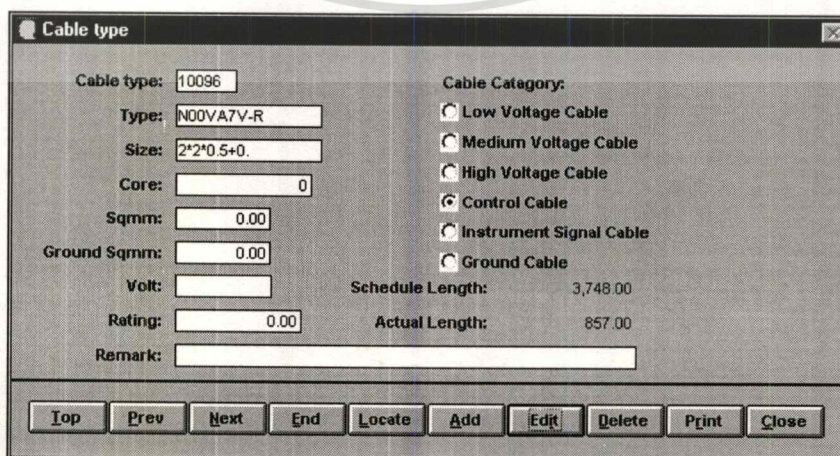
Cable type

Cable type: 10096

Type: N00VA7V-R

Size: 2*2*0.5+0.

Core: 0

Sqmm: 0.00

Ground Sqmm: 0.00

Volt:

Rating: 0.00

Remark:

Cable Category:

Low Voltage Cable

Medium Voltage Cable

High Voltage Cable

Control Cable

Instrument Signal Cable

Ground Cable

Schedule Length: 3,748.00

Actual Length: 857.00

Top | Prev | Next | End | Locate | Add | Edit | Delete | Print | Close